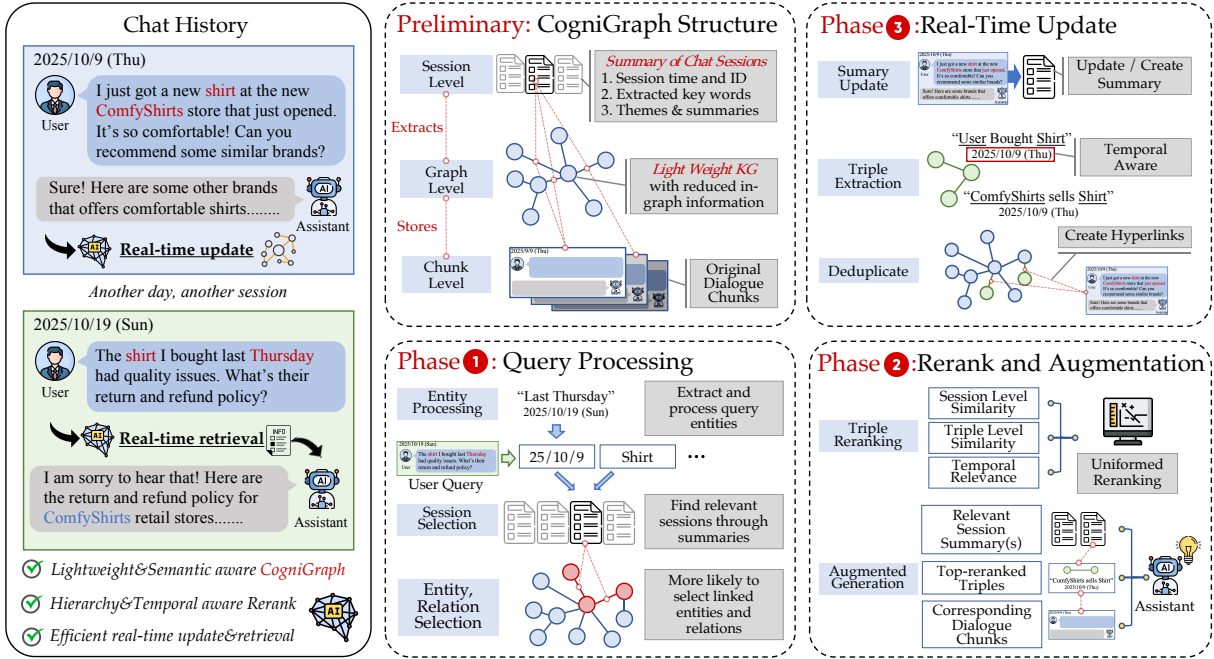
Chat History

2025/10/9 (Thu)

User

I just got a new shirt at the new ComfyShirts store that just opened. It's so comfortable! Can you recommend some similar brands?

Sure! Here are some other brands that offers comfortable shirts........

Assistant

Real-time update

Another day, another session

2025/10/19 (Sun)

User

The shirt I bought last Thursday had quality issues. What's their return and refund policy?

Real-time retrieval

INFO

I am sorry to hear that! Here are the return and refund policy for ComfyShirts retail stores.......

Assistant

Lightweight&Semantic aware CogniGraph

Hierarchy&Temporal aware Rerank

Efficient real-time update&retrieval

Preliminary: CogniGraph Structure

Session Level

Summary of Chat Sessions
1. Session time and ID
2. Extracted key words
3. Themes & summaries

Extracts

Graph Level

Light Weight KG with reduced in-graph information

Stores

Chunk Level

2025/9/9 (Thu)

Original Dialogue Chunks

Phase 3 :Real-Time Update

Sumary Update

Update / Create Summary

Triple Extraction

"User Bought Shirt"
2025/10/9 (Thu)

Temporal Aware

"ComfyShirts sells Shirt"
2025/10/9 (Thu)

Deduplicate

Create Hyperlinks

Phase 1 : Query Processing

Entity Processing

"Last Thursday"
2025/10/19 (Sun)

Extract and process query entities

User Query

25/10/9

Shirt

...

Session Selection

Find relevant sessions through summaries

Entity, Relation Selection

More likely to select linked entities and relations

Phase 2 :Rerank and Augmentation

Triple Reranking

Session Level Similarity

Triple Level Similarity

Temporal Relevance

Uniformed Reranking

Augmented Generation

Relevant Session Summary(s)

Top-reranked Triples

"ComfyShirts sells Shirt"
2025/10/9 (Thu)

Corresponding Dialogue Chunks

Assistant